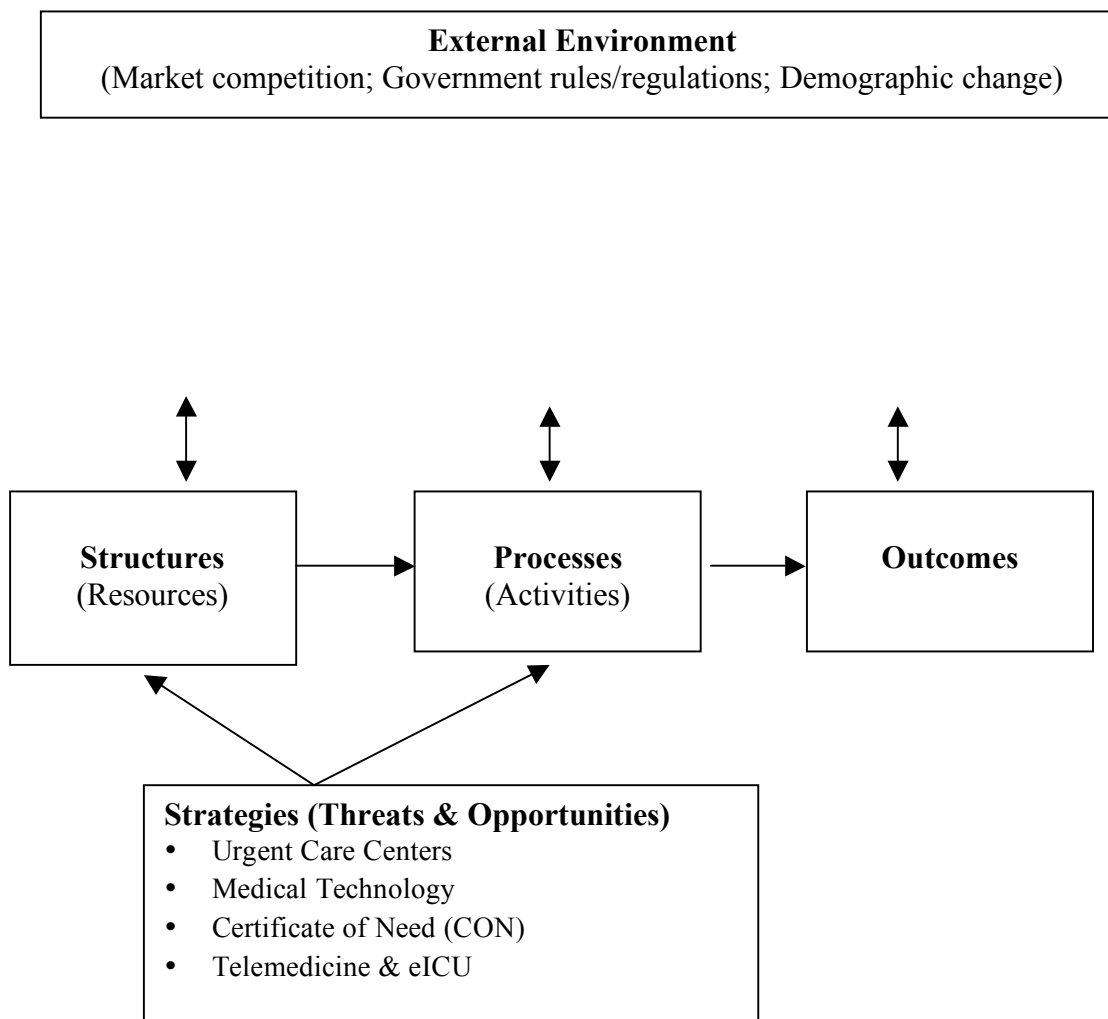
External Environment
(Market competition; Government rules/regulations; Demographic change)

Structures
(Resources)

Processes
(Activities)

Outcomes

Strategies (Threats & Opportunities)
- Urgent Care Centers
- Medical Technology
- Certificate of Need (CON)
- Telemedicine & eICU